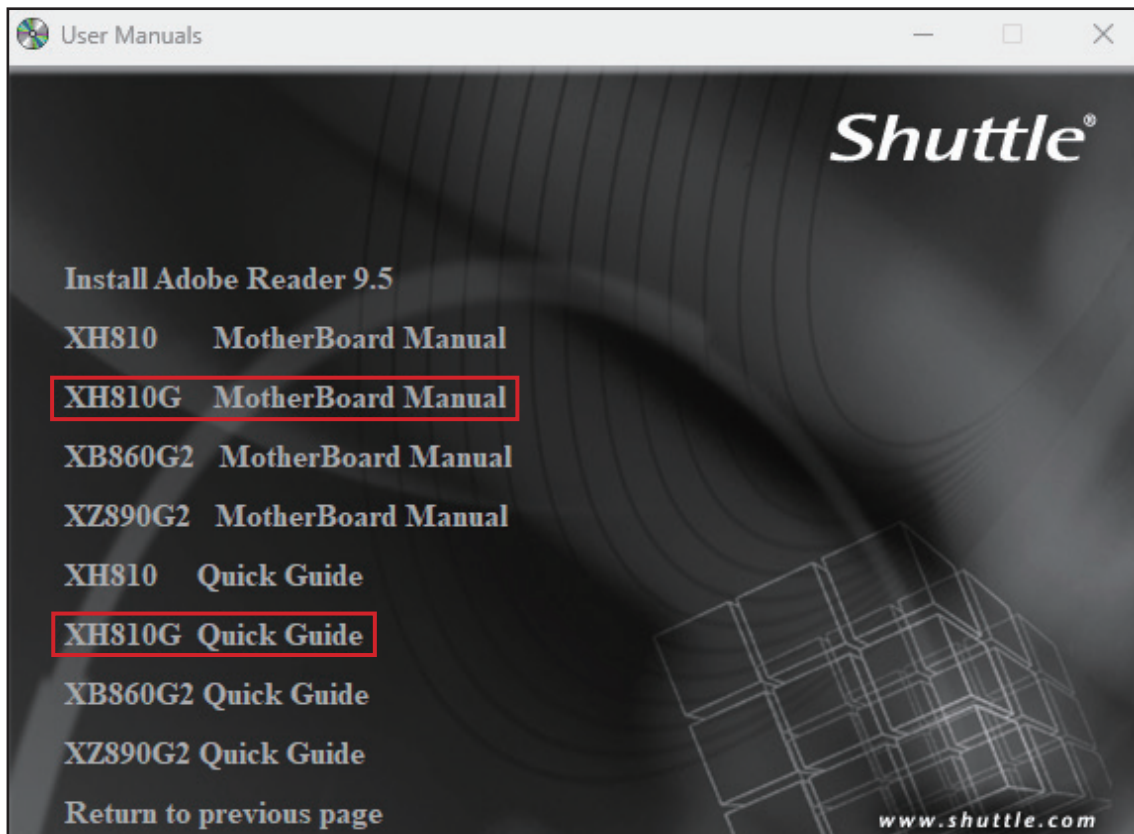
User Manuals

Shuttle®

Install Adobe Reader 9.5

XH810 MotherBoard Manual

XH810G MotherBoard Manual

XB860G2 MotherBoard Manual

XZ890G2 MotherBoard Manual

XH810 Quick Guide

XH810G Quick Guide

XB860G2 Quick Guide

XZ890G2 Quick Guide

Return to previous page

www.shuttle.com